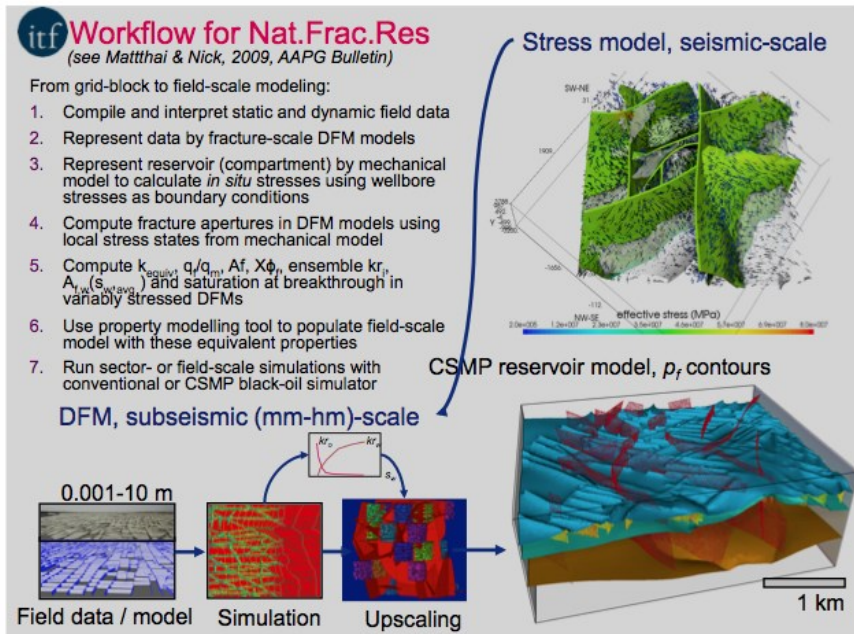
itf Workflow for Nat.Frac.Res
(see Mattthai & Nick, 2009, AAPG Bulletin)

From grid-block to field-scale modeling:

1. Compile and interpret static and dynamic field data
2. Represent data by fracture-scale DFM models
3. Represent reservoir (compartment) by mechanical model to calculate *in situ* stresses using wellbore stresses as boundary conditions
4. Compute fracture apertures in DFM models using local stress states from mechanical model
5. Compute $k_{equiv}$, $q_f/q_m$, Af, $X\phi_f$, ensemble $kr_i$, $A_{f,w}(s_{w^*avg})$ and saturation at breakthrough in variably stressed DFMs
6. Use property modelling tool to populate field-scale model with these equivalent properties
7. Run sector- or field-scale simulations with conventional or CSMP black-oil simulator

Stress model, seismic-scale

SW-NE
NW-SE
effective stress (MPa)
2.0e+005 1.2e+007 2.3e+007 3.5e+007 4.6e+007 5.7e+007 6.9e+007 8.0e+007

CSMP reservoir model, $p_f$ contours

DFM, subseismic (mm-hm)-scale

$kr_o$ $kr_i$ $s_w$

0.001-10 m

Field data / model Simulation Upscaling

1 km